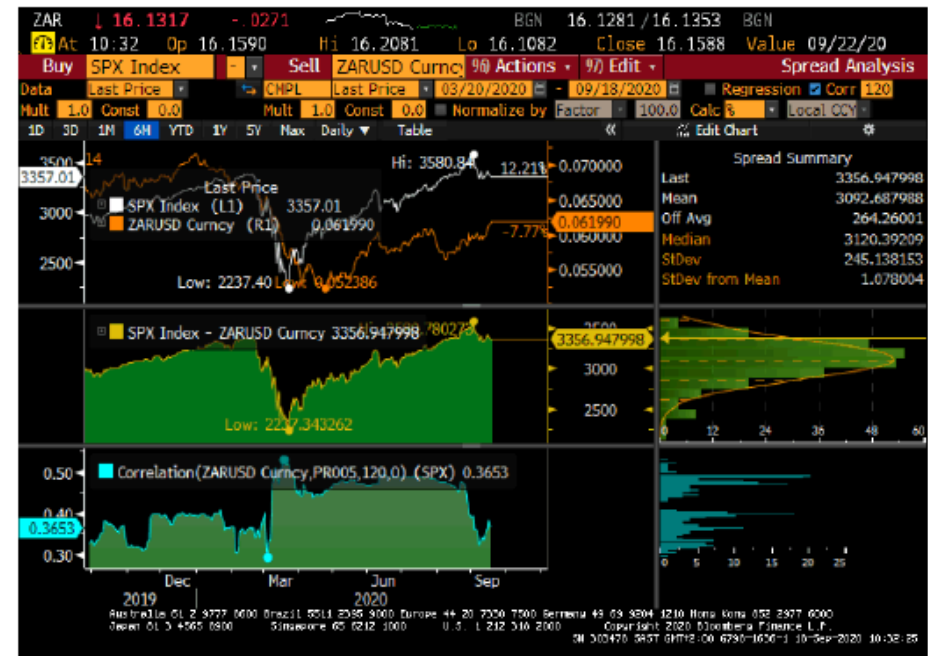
ZAR ↓ 16.1317 -.0271 BGN 16.1281/16.1353 BGN
At 10:32 Op 16.1590 Hi 16.2081 Lo 16.1082 Close 16.1588 Value 09/22/20

Buy SPX Index Sell ZARUSD Curncy 96) Actions 97) Edit Spread Analysis
Data Last Price CMPL Last Price 03/20/2020 - 09/18/2020 Regression Corr 120
Mult 1.0 Const 0.0 Mult 1.0 Const 0.0 Normalize by Factor 100.0 Calc % Local CCY
1D 3D 1M 6M YTD 1Y 5Y Max Daily Table « Edit Chart

3500 14
3357.01
3000
2500
Last Price
SPX Index (L1) 3357.01
ZARUSD Curncy (R1) 0.061990
Hi: 3580.84
12.21%
-7.77%
Low: 2237.40 Low: 0.052386
0.070000
0.065000
0.061990
0.060000
0.055000

Spread Summary
| | |
|---|---|
| Last | 3356.947998 |
| Mean | 3092.687988 |
| Off Avg | 264.26001 |
| Median | 3120.39209 |
| StDev | 245.138153 |
| StDev from Mean | 1.078004 |

SPX Index - ZARUSD Curncy 3356.947998
Hi: 3580.78027
Low: 2237.343262
3500
3356.947998
3000
2500
0 12 24 36 48 60

Correlation(ZARUSD Curncy,PR005,120,0) (SPX) 0.3653
0.50
0.40
0.3653
0.30
0 5 10 15 20 25
Dec Mar Jun Sep
2019 2020

Australia 61 2 9777 8600 Brazil 5511 2395 9000 Europe 44 20 7330 7500 Germany 49 69 9204 1210 Hong Kong 852 2977 6000
Japan 81 3 4565 8900 Singapore 65 6212 1000 U.S. 1 212 318 2000 Copyright 2020 Bloomberg Finance L.P.
SN 303470 SAST GMT+2:00 6790-1606-1 10-Sep-2020 10:32:35